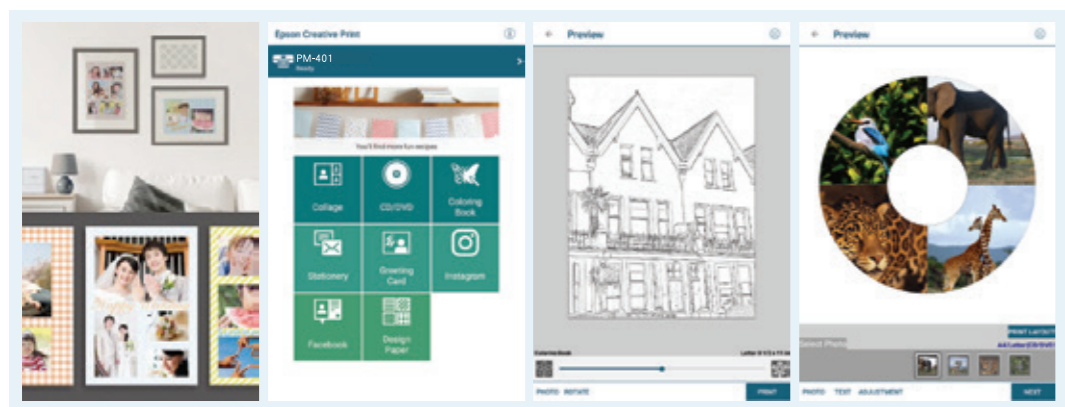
Epson Creative Print

PM-401
Ready

You'll find more fun recipes

Collage

CD/DVD

Coloring Book

Stationery

Greeting Card

Instagram

Facebook

Design Paper

Preview

Coloring Book

Letter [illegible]

PHOTO ROTATE

PRINT

Preview

PRINT LAYOUT

Select Photo

NEXT

PHOTO TEXT ADJUSTMENT